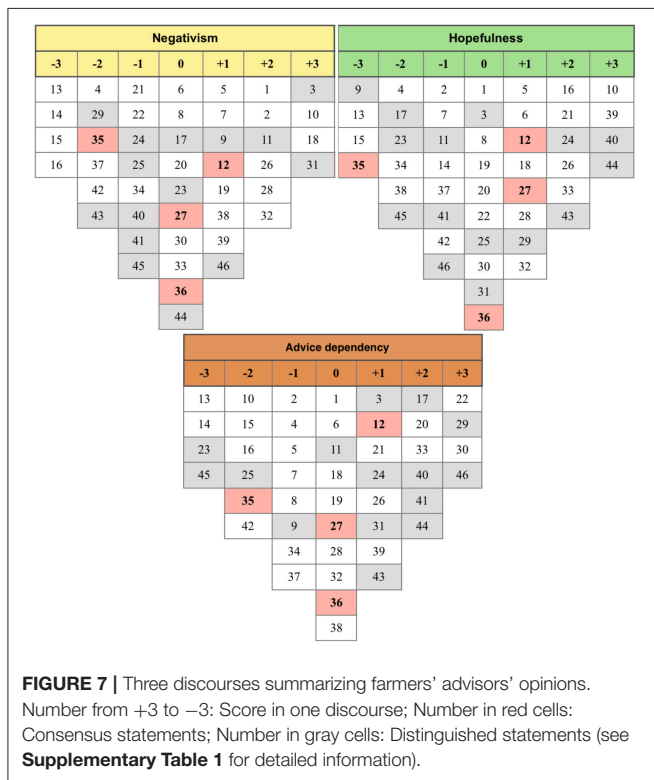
Negativism

| -3 | -2 | -1 | 0 | +1 | +2 | +3 |
|---|---|---|---|---|---|---|
| 13 | 4 | 21 | 6 | 5 | 1 | 3 |
| 14 | 29 | 22 | 8 | 7 | 2 | 10 |
| 15 | **35** | 24 | 17 | 9 | 11 | 18 |
| 16 | 37 | 25 | 20 | **12** | 26 | 31 |
| | 42 | 34 | 23 | 19 | 28 | |
| | 43 | 40 | **27** | 38 | 32 | |
| | | 41 | 30 | 39 | | |
| | | 45 | 33 | 46 | | |
| | | | **36** | | | |
| | | | 44 | | | |

Hopefulness

| -3 | -2 | -1 | 0 | +1 | +2 | +3 |
|---|---|---|---|---|---|---|
| 9 | 4 | 2 | 1 | 5 | 16 | 10 |
| 13 | 17 | 7 | 3 | 6 | 21 | 39 |
| 15 | 23 | 11 | 8 | **12** | 24 | 40 |
| **35** | 34 | 14 | 19 | 18 | 26 | 44 |
| | 38 | 37 | 20 | **27** | 33 | |
| | 45 | 41 | 22 | 28 | 43 | |
| | | 42 | 25 | 29 | | |
| | | 46 | 30 | 32 | | |
| | | | 31 | | | |
| | | | **36** | | | |

Advice dependency

| -3 | -2 | -1 | 0 | +1 | +2 | +3 |
|---|---|---|---|---|---|---|
| 13 | 10 | 2 | 1 | 3 | 17 | 22 |
| 14 | 15 | 4 | 6 | **12** | 20 | 29 |
| 23 | 16 | 5 | 11 | 21 | 33 | 30 |
| 45 | 25 | 7 | 18 | 24 | 40 | 46 |
| | **35** | 8 | 19 | 26 | 41 | |
| | 42 | 9 | **27** | 31 | 44 | |
| | | 34 | 28 | 39 | | |
| | | 37 | 32 | 43 | | |
| | | | **36** | | | |
| | | | 38 | | | |

**FIGURE 7 |** Three discourses summarizing farmers' advisors' opinions. Number from +3 to −3: Score in one discourse; Number in red cells: Consensus statements; Number in gray cells: Distinguished statements (see **Supplementary Table 1** for detailed information).